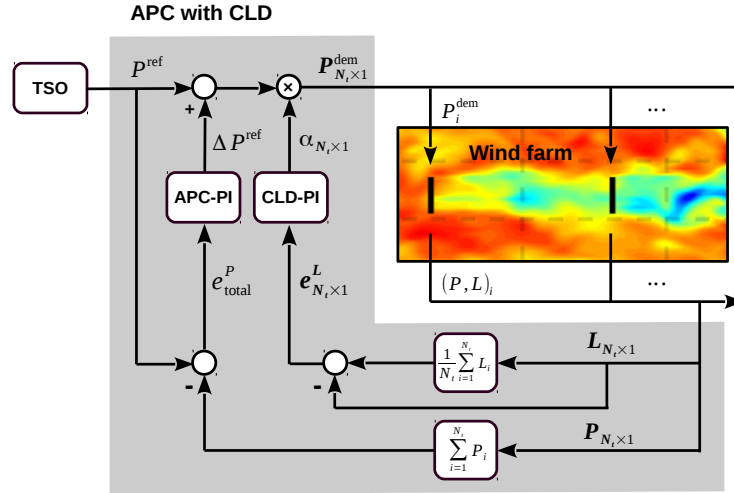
APC with CLD

TSO

$P^{\text{ref}}$

+

$\Delta P^{\text{ref}}$

APC-PI

$e^{P}_{\text{total}}$

-

×

$\boldsymbol{P}^{\text{dem}}_{\boldsymbol{N_t}\times 1}$

$\alpha_{\boldsymbol{N_t}\times 1}$

CLD-PI

$\boldsymbol{e}^{\boldsymbol{L}}_{\boldsymbol{N_t}\times 1}$

-

$P^{\text{dem}}_{i}$

...

Wind farm

$(P, L)_i$

...

$\frac{1}{N_t}\sum_{i=1}^{N_t} L_i$

$\boldsymbol{L}_{\boldsymbol{N_t}\times 1}$

$\sum_{i=1}^{N_t} P_i$

$\boldsymbol{P}_{\boldsymbol{N_t}\times 1}$